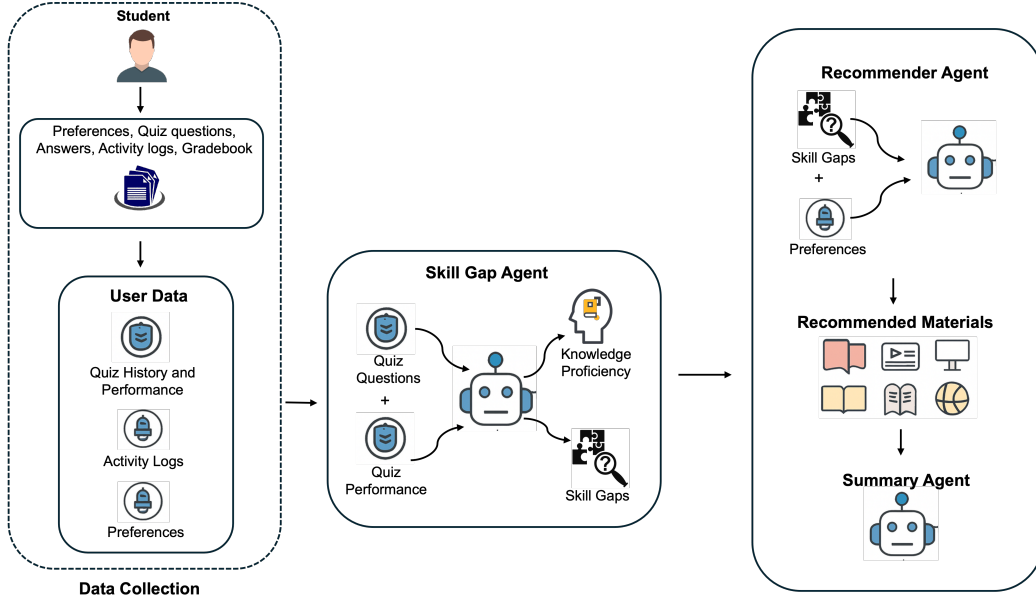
Student

Preferences, Quiz questions, Answers, Activity logs, Gradebook

User Data

Quiz History and Performance

Activity Logs

Preferences

Data Collection

Skill Gap Agent

Quiz Questions

+

Quiz Performance

Knowledge Proficiency

Skill Gaps

Recommender Agent

Skill Gaps

+

Preferences

Recommended Materials

Summary Agent